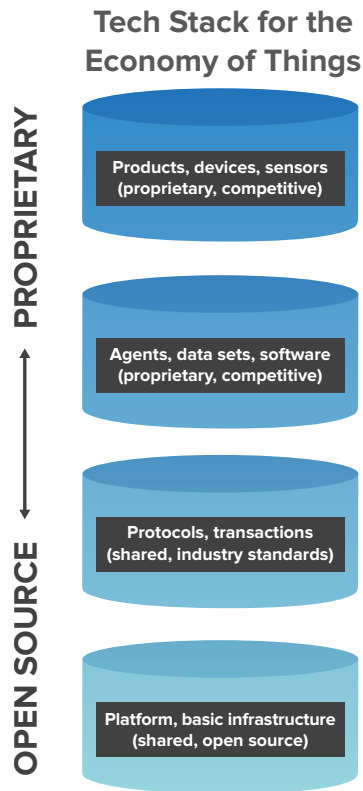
Tech Stack for the Economy of Things

PROPRIETARY

OPEN SOURCE

Products, devices, sensors (proprietary, competitive)

Agents, data sets, software (proprietary, competitive)

Protocols, transactions (shared, industry standards)

Platform, basic infrastructure (shared, open source)